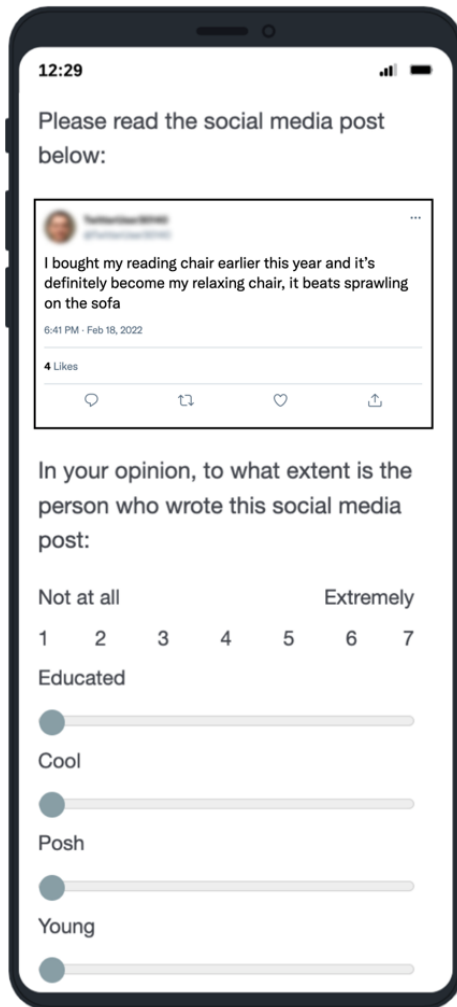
12:29

Please read the social media post below:

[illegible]
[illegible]
...
I bought my reading chair earlier this year and it's definitely become my relaxing chair, it beats sprawling on the sofa

6:41 PM · Feb 18, 2022

4 Likes

In your opinion, to what extent is the person who wrote this social media post:

Not at all Extremely

1 2 3 4 5 6 7

Educated

Cool

Posh

Young